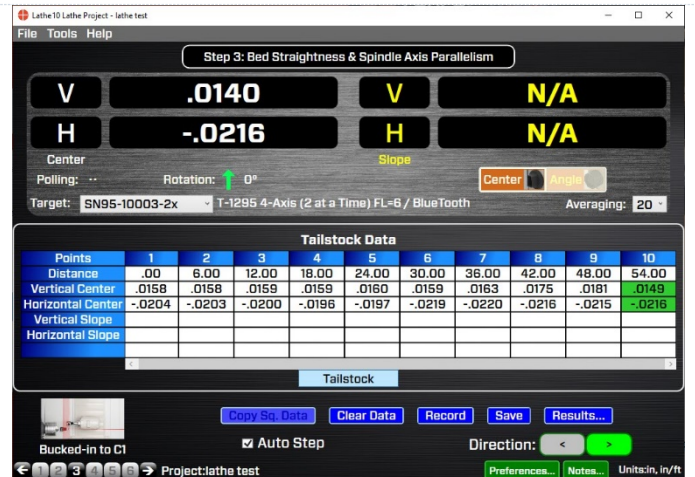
Lathe10 Lathe Project - lathe test

File Tools Help

Step 3: Bed Straightness & Spindle Axis Parallelism

V .0140 V N/A

H -.0216 H N/A

Center Slope

Polling: -- Rotation: 0°

Center Angle

Target: SN95-10003-2x T-1295 4-Axis (2 at a Time) FL=6 / BlueTooth Averaging: 20

Tailstock Data

| Points | 1 | 2 | 3 | 4 | 5 | 6 | 7 | 8 | 9 | 10 |
|---|---|---|---|---|---|---|---|---|---|---|
| Distance | .00 | 6.00 | 12.00 | 18.00 | 24.00 | 30.00 | 36.00 | 42.00 | 48.00 | 54.00 |
| Vertical Center | .0158 | .0158 | .0159 | .0159 | .0160 | .0159 | .0163 | .0175 | .0181 | .0149 |
| Horizontal Center | -.0204 | -.0203 | -.0200 | -.0196 | -.0197 | -.0219 | -.0220 | -.0216 | -.0215 | -.0216 |
| Vertical Slope | | | | | | | | | | |
| Horizontal Slope | | | | | | | | | | |

Tailstock

Copy Sq. Data Clear Data Record Save Results...

Bucked-in to C1

Auto Step

Direction: < >

1 2 3 4 5 6 Project:lathe test

Preferences... Notes... Units:in, in/ft